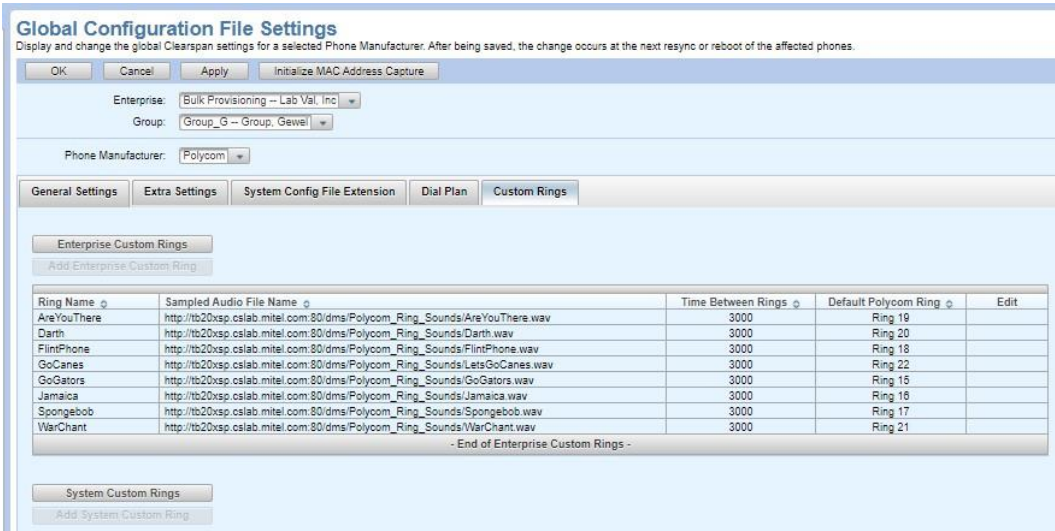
Global Configuration File Settings

Display and change the global Clearspan settings for a selected Phone Manufacturer. After being saved, the change occurs at the next resync or reboot of the affected phones.

OK Cancel Apply Initialize MAC Address Capture

Enterprise: Bulk Provisioning -- Lab Val, Inc

Group: Group_G -- Group, Gewel

Phone Manufacturer: Polycom

General Settings | Extra Settings | System Config File Extension | Dial Plan | Custom Rings

Enterprise Custom Rings

Add Enterprise Custom Ring

| Ring Name | Sampled Audio File Name | Time Between Rings | Default Polycom Ring | Edit |
|---|---|---|---|---|
| AreYouThere | http://tb20xsp.cslab.mitel.com:80/dms/Polycom_Ring_Sounds/AreYouThere.wav | 3000 | Ring 19 | |
| Darth | http://tb20xsp.cslab.mitel.com:80/dms/Polycom_Ring_Sounds/Darth.wav | 3000 | Ring 20 | |
| FlintPhone | http://tb20xsp.cslab.mitel.com:80/dms/Polycom_Ring_Sounds/FlintPhone.wav | 3000 | Ring 18 | |
| GoCanes | http://tb20xsp.cslab.mitel.com:80/dms/Polycom_Ring_Sounds/LetsGoCanes.wav | 3000 | Ring 22 | |
| GoGators | http://tb20xsp.cslab.mitel.com:80/dms/Polycom_Ring_Sounds/GoGators.wav | 3000 | Ring 15 | |
| Jamaica | http://tb20xsp.cslab.mitel.com:80/dms/Polycom_Ring_Sounds/Jamaica.wav | 3000 | Ring 16 | |
| Spongebob | http://tb20xsp.cslab.mitel.com:80/dms/Polycom_Ring_Sounds/Spongebob.wav | 3000 | Ring 17 | |
| WarChant | http://tb20xsp.cslab.mitel.com:80/dms/Polycom_Ring_Sounds/WarChant.wav | 3000 | Ring 21 | |

- End of Enterprise Custom Rings -

System Custom Rings

Add System Custom Ring